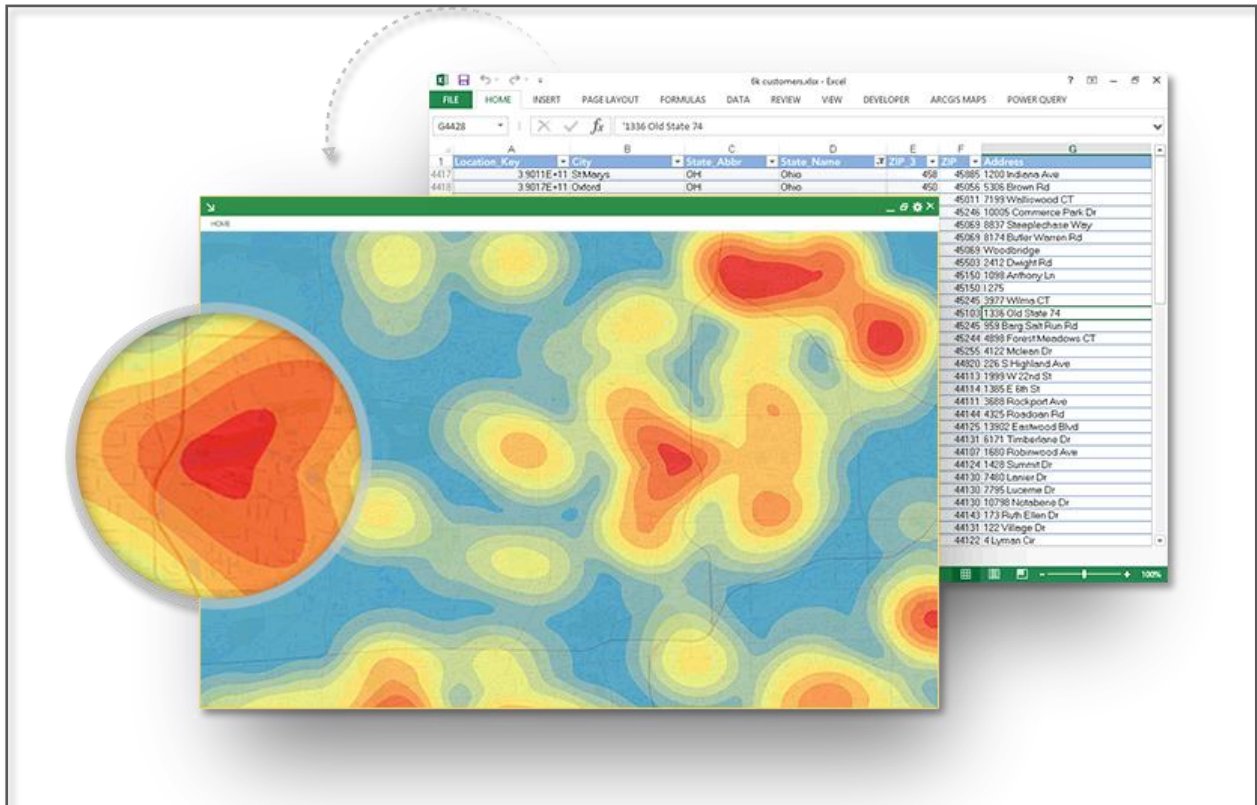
6k customers.xlsx - Excel

FILE HOME INSERT PAGE LAYOUT FORMULAS DATA REVIEW VIEW DEVELOPER ARCGIS MAPS POWER QUERY

G4428 $f_x$ '1336 Old State 74

| | A | B | C | D | E | F | G |
|---|---|---|---|---|---|---|---|
| 1 | Location_Key | City | State_Abbr | State_Name | ZIP_3 | ZIP | Address |
| 4417 | 3.9011E+11 | St Marys | OH | Ohio | 458 | 45885 | 1200 Indiana Ave |
| 4418 | 3.9017E+11 | Oxford | OH | Ohio | 450 | 45056 | 5306 Brown Rd |
| | | | | | | 45011 | 7199 Wellswood CT |
| | | | | | | 45246 | 10005 Commerce Park Dr |
| | | | | | | 45069 | 8837 Steeplechase Way |
| | | | | | | 45069 | 8174 Butler Warren Rd |
| | | | | | | 45069 | Woodbridge |
| | | | | | | 45503 | 2412 Dwight Rd |
| | | | | | | 45150 | 1098 Anthony Ln |
| | | | | | | 45150 | I 275 |
| | | | | | | 45245 | 3977 Wilma CT |
| | | | | | | 45103 | 1336 Old State 74 |
| | | | | | | 45245 | 959 Barg Salt Run Rd |
| | | | | | | 45244 | 4898 Forest Meadows CT |
| | | | | | | 45255 | 4122 Mclean Dr |
| | | | | | | 44820 | 226 S Highland Ave |
| | | | | | | 44113 | 1999 W 22nd St |
| | | | | | | 44114 | 1385 E 6th St |
| | | | | | | 44111 | 3688 Rockport Ave |
| | | | | | | 44144 | 4325 Roadoan Rd |
| | | | | | | 44125 | 13902 Eastwood Blvd |
| | | | | | | 44131 | 6171 Timberlane Dr |
| | | | | | | 44107 | 1680 Robinwood Ave |
| | | | | | | 44124 | 1428 Summit Dr |
| | | | | | | 44130 | 7460 Lanier Dr |
| | | | | | | 44130 | 7795 Lucerne Dr |
| | | | | | | 44130 | 10798 Notabene Dr |
| | | | | | | 44143 | 173 Ruth Ellen Dr |
| | | | | | | 44131 | 122 Village Dr |
| | | | | | | 44122 | 4 Lyman Cir |

HOME

100%